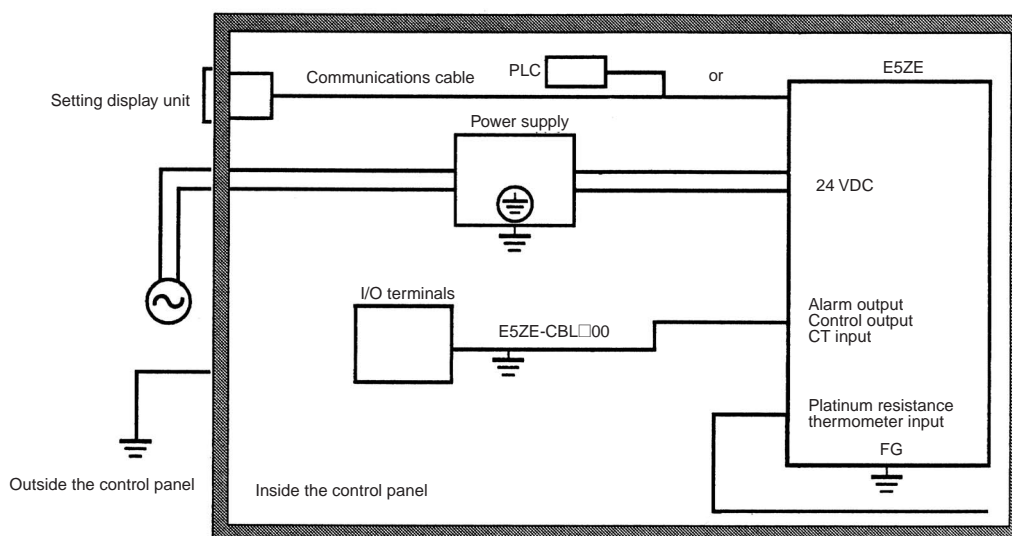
Setting display unit

Communications cable

PLC

or

E5ZE

Power supply

24 VDC

I/O terminals

E5ZE-CBL□00

Alarm output
Control output
CT input

Platinum resistance thermometer input

FG

Outside the control panel

Inside the control panel